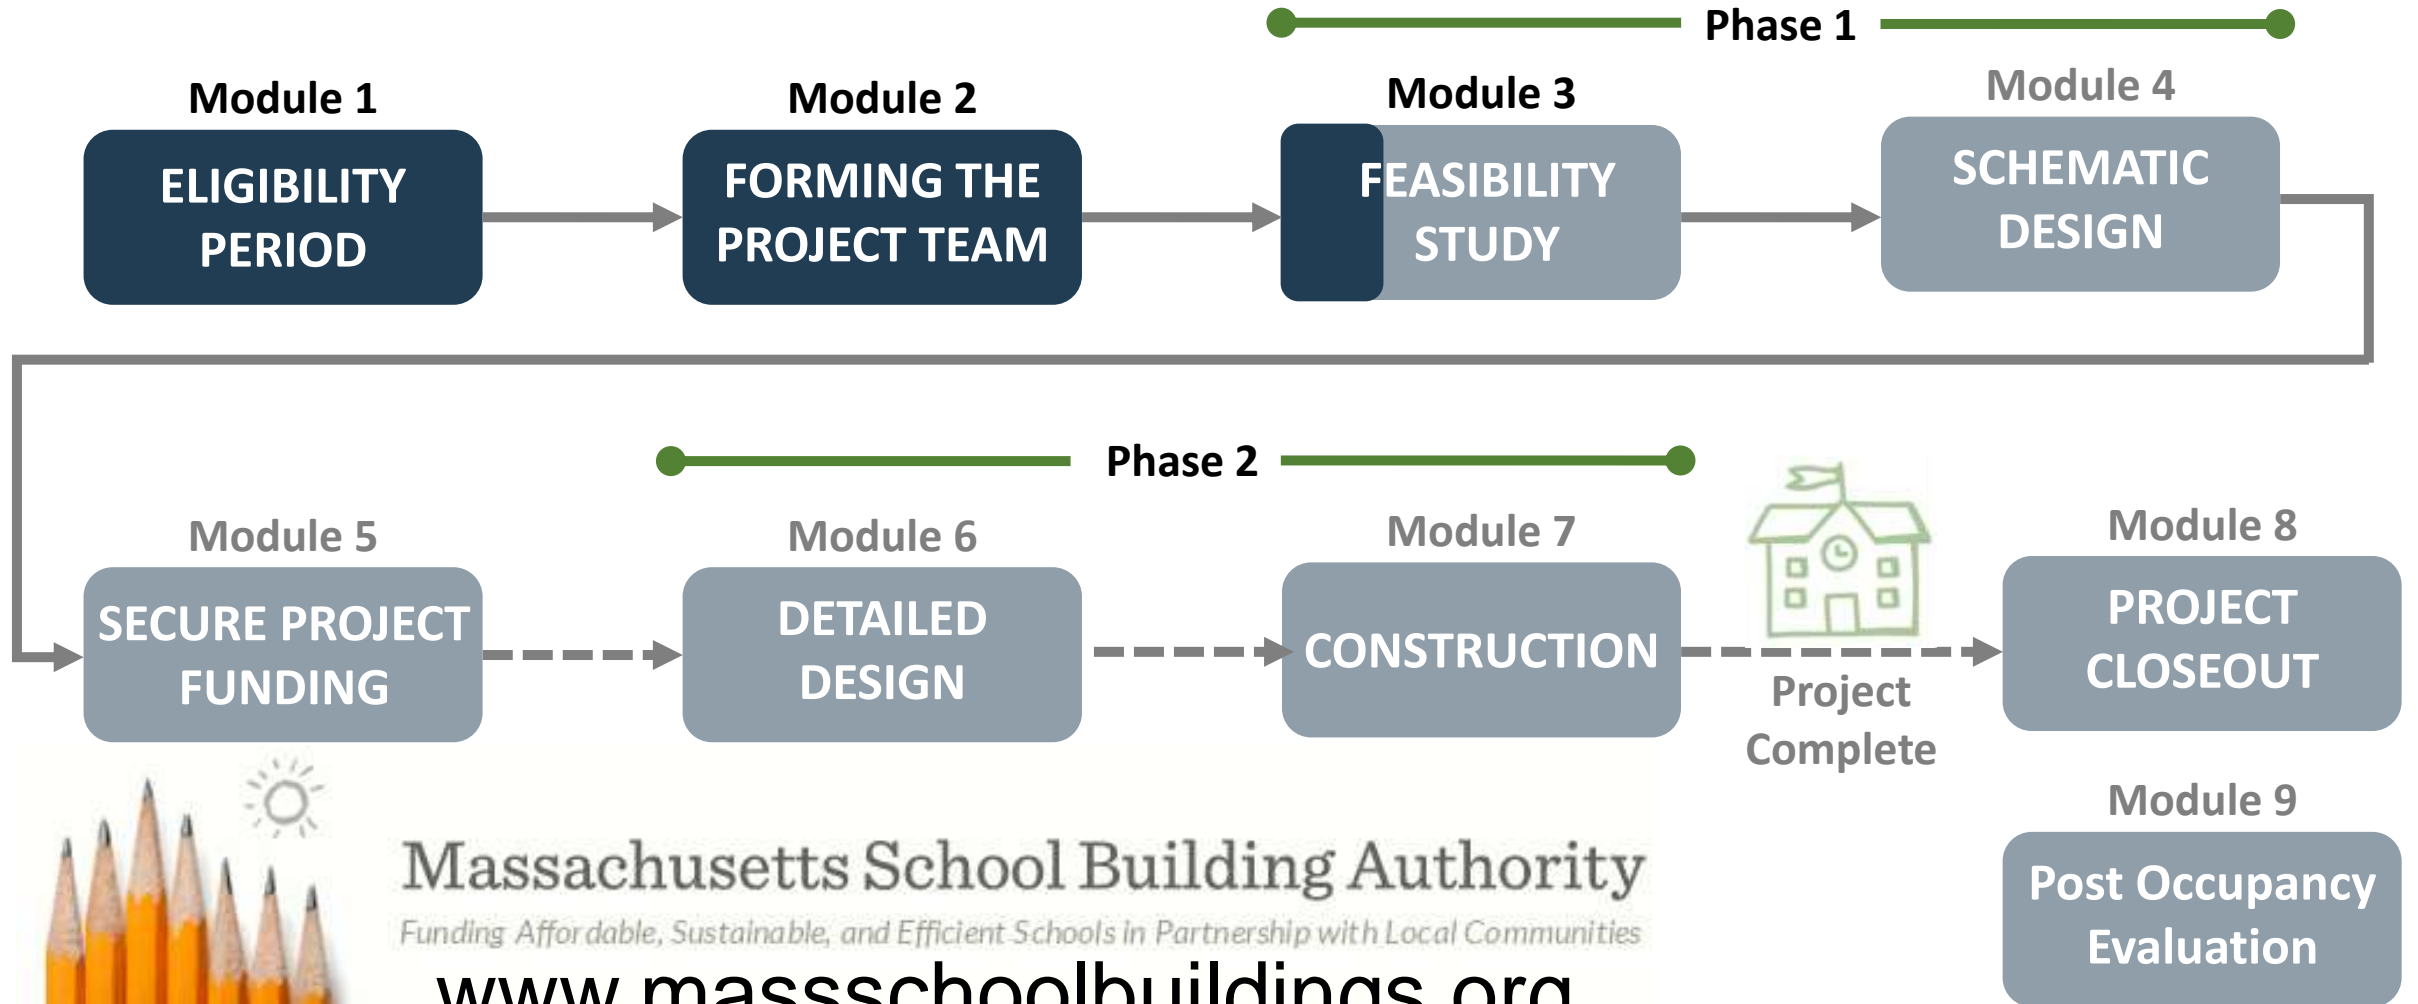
Phase 1

Module 1
ELIGIBILITY PERIOD

Module 2
FORMING THE PROJECT TEAM

Module 3
FEASIBILITY STUDY

Module 4
SCHEMATIC DESIGN

Phase 2

Module 5
SECURE PROJECT FUNDING

Module 6
DETAILED DESIGN

Module 7
CONSTRUCTION

Project Complete

Module 8
PROJECT CLOSEOUT

Module 9
Post Occupancy Evaluation

Massachusetts School Building Authority
Funding Affordable, Sustainable, and Efficient Schools in Partnership with Local Communities
www.massschoolbuildings.org